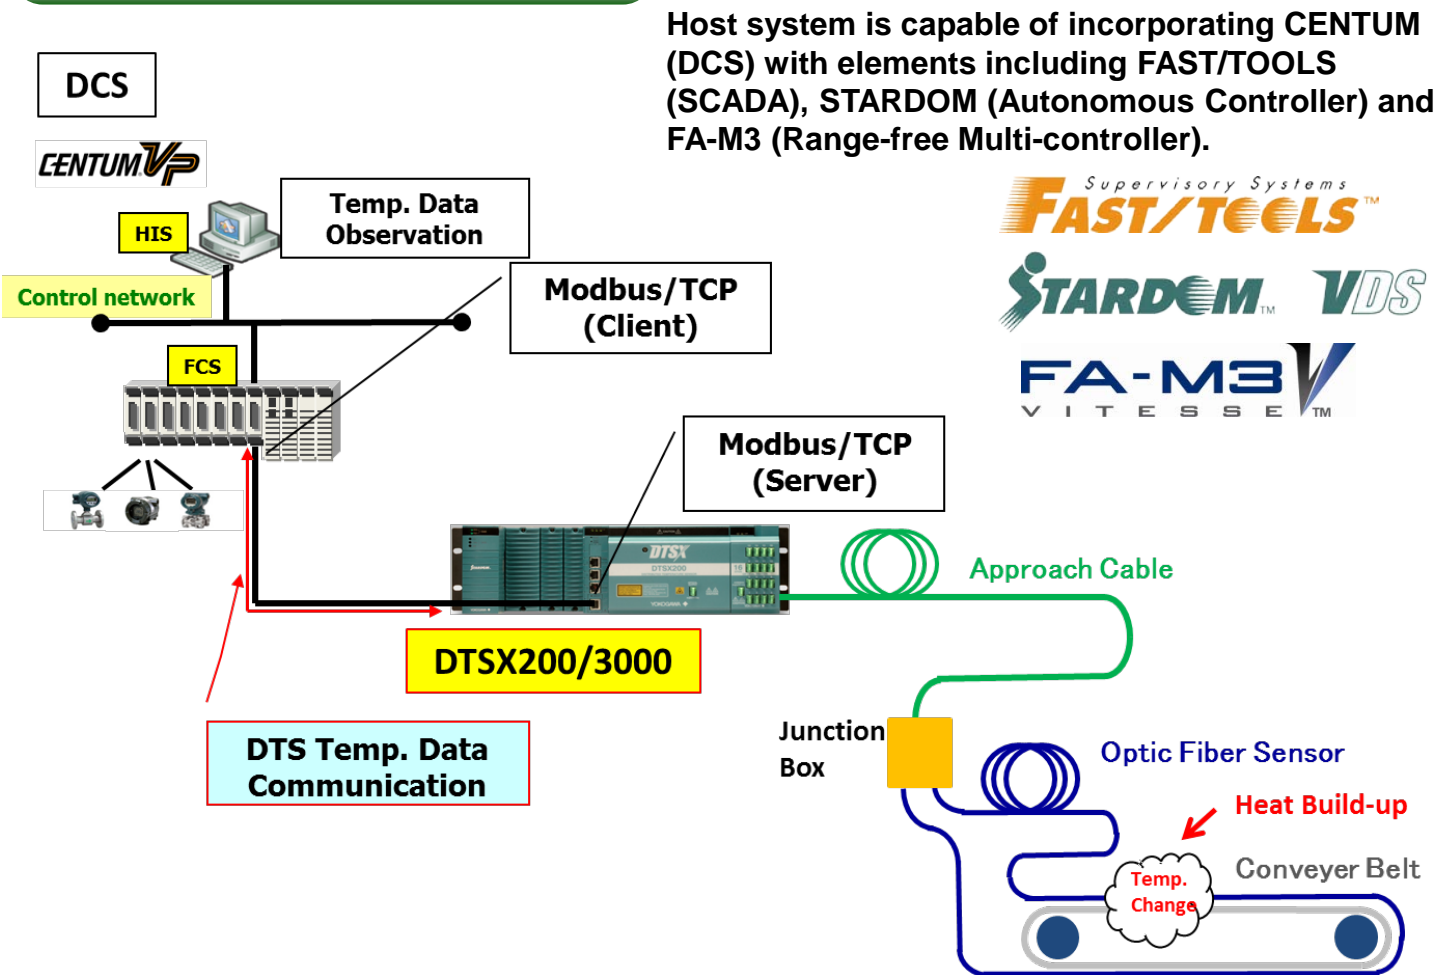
Host system is capable of incorporating CENTUM (DCS) with elements including FAST/TOOLS (SCADA), STARDOM (Autonomous Controller) and FA-M3 (Range-free Multi-controller).

DCS

CENTUM VP

HIS

Temp. Data Observation

Control network

Modbus/TCP (Client)

FCS

Supervisory Systems
FAST/TOOLS™

STARDOM™ VDS

FA-M3 V
VITESSE™

Modbus/TCP (Server)

DTSX
DTSX200

Approach Cable

DTSX200/3000

DTS Temp. Data Communication

Junction Box

Optic Fiber Sensor

Heat Build-up

Temp. Change

Conveyer Belt